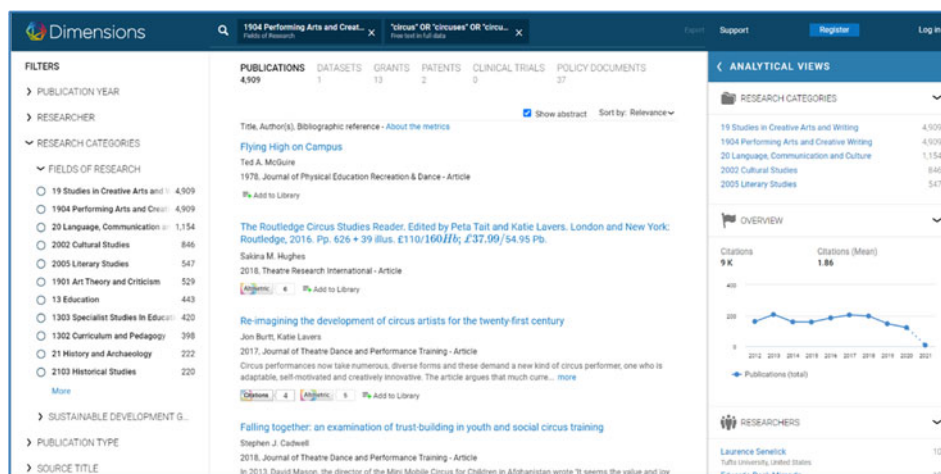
Dimensions

1904 Performing Arts and Creat... Fields of Research ×
"circus" OR "circuses" OR "circu... Free text in full data ×

Export Support Register Log in

FILTERS

› PUBLICATION YEAR
› RESEARCHER
⌄ RESEARCH CATEGORIES
⌄ FIELDS OF RESEARCH
19 Studies in Creative Arts and W 4,909
1904 Performing Arts and Creat 4,909
20 Language, Communication a 1,154
2002 Cultural Studies 846
2005 Literary Studies 547
1901 Art Theory and Criticism 529
13 Education 443
1303 Specialist Studies In Educati 420
1302 Curriculum and Pedagogy 398
21 History and Archaeology 222
2103 Historical Studies 220
More
› SUSTAINABLE DEVELOPMENT G...
› PUBLICATION TYPE
› SOURCE TITLE

PUBLICATIONS 4,909 DATASETS 1 GRANTS 13 PATENTS 2 CLINICAL TRIALS 0 POLICY DOCUMENTS 37

Show abstract Sort by: Relevance

Title, Author(s), Bibliographic reference - About the metrics

Flying High on Campus
Ted A. McGuire
1978, Journal of Physical Education Recreation & Dance - Article
Add to Library

The Routledge Circus Studies Reader. Edited by Peta Tait and Katie Lavers. London and New York: Routledge, 2016. Pp. 626 + 39 illus. £110/160Hb; £37.99/54.95 Pb.
Sakina M. Hughes
2018, Theatre Research International - Article
Altmetric 4 Add to Library

Re-imagining the development of circus artists for the twenty-first century
Jon Burtt, Katie Lavers
2017, Journal of Theatre Dance and Performance Training - Article
Circus performances now take numerous, diverse forms and these demand a new kind of circus performer, one who is adaptable, self-motivated and creatively innovative. The article argues that much curre... more
Citations 4 Altmetric 9 Add to Library

Falling together: an examination of trust-building in youth and social circus training
Stephen J. Cadwell
2018, Journal of Theatre Dance and Performance Training - Article
In 2013, David Mason, the director of the Mini Mobile Circus for Children in Afghanistan wrote "It seems the value and joy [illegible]

‹ ANALYTICAL VIEWS

RESEARCH CATEGORIES
19 Studies in Creative Arts and Writing 4,909
1904 Performing Arts and Creative Writing 4,909
20 Language, Communication and Culture 1,154
2002 Cultural Studies 846
2005 Literary Studies 547

OVERVIEW
Citations 9 K
Citations (Mean) 1.86
400
200
0
2012 2013 2014 2015 2016 2017 2018 2019 2020 2021
Publications (total)

RESEARCHERS
Laurence Senelick
Tufts University, United States